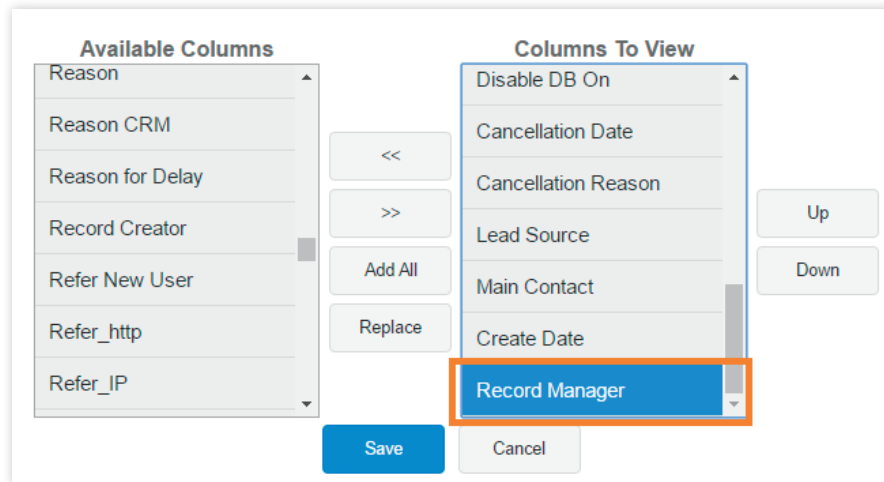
Available Columns

Reason
Reason CRM
Reason for Delay
Record Creator
Refer New User
Refer_http
Refer_IP

<<
>>
Add All
Replace

Columns To View

Disable DB On
Cancellation Date
Cancellation Reason
Lead Source
Main Contact
Create Date
Record Manager

Up
Down

Save
Cancel